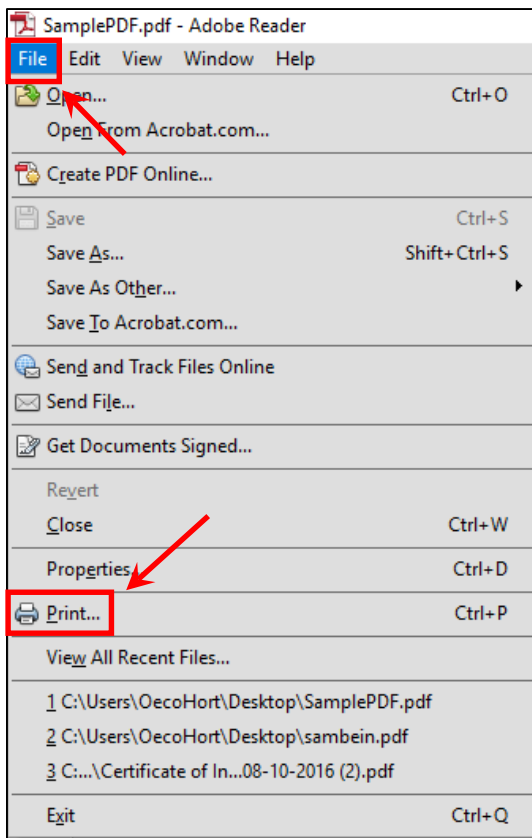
SamplePDF.pdf - Adobe Reader

File Edit View Window Help

Open... Ctrl+O
Open From Acrobat.com...

Create PDF Online...

Save Ctrl+S
Save As... Shift+Ctrl+S
Save As Other...
Save To Acrobat.com...

Send and Track Files Online
Send File...

Get Documents Signed...

Revert
Close Ctrl+W

Properties... Ctrl+D

Print... Ctrl+P

View All Recent Files...

1 C:\Users\OecoHort\Desktop\SamplePDF.pdf
2 C:\Users\OecoHort\Desktop\sambein.pdf
3 C:...\Certificate of In...08-10-2016 (2).pdf

Exit Ctrl+Q